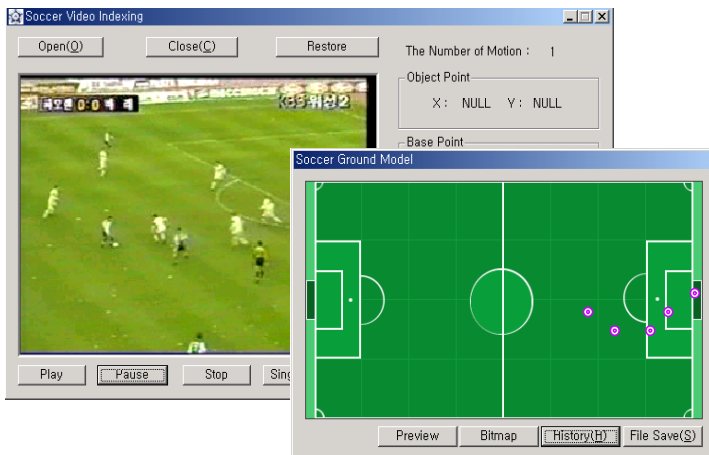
Soccer Video Indexing

Open(O)
Close(C)
Restore

The Number of Motion : 1

Object Point
X : NULL Y : NULL

Base Point

국오른 0-0 벡 레
KBS 위성2

Play
Pause
Stop
Sing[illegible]

Soccer Ground Model

Preview
Bitmap
History(H)
File Save(S)